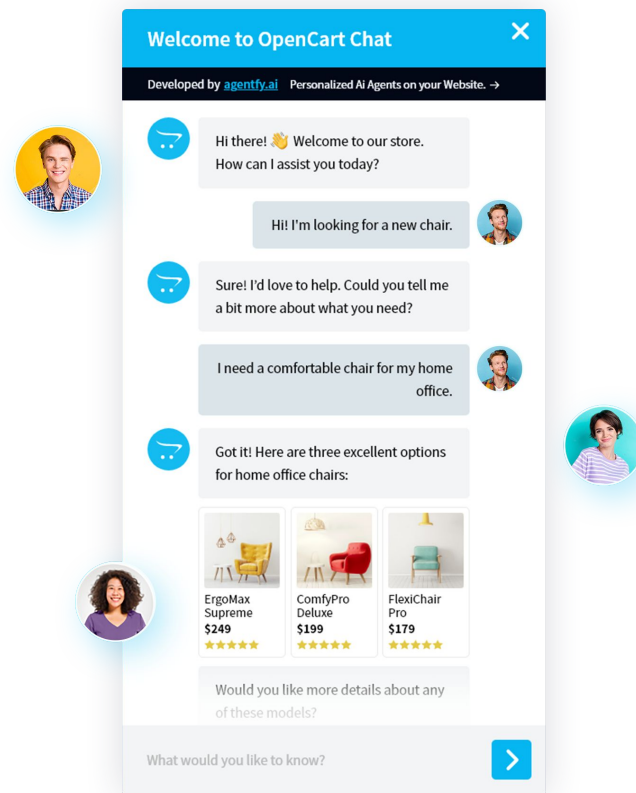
Welcome to OpenCart Chat

✕

Developed by agentfy.ai Personalized Ai Agents on your Website. →

Hi there! 👋 Welcome to our store. How can I assist you today?

Hi! I'm looking for a new chair.

Sure! I'd love to help. Could you tell me a bit more about what you need?

I need a comfortable chair for my home office.

Got it! Here are three excellent options for home office chairs:

ErgoMax Supreme
$249
★★★★★

ComfyPro Deluxe
$199
★★★★★

FlexiChair Pro
$179
★★★★★

Would you like more details about any of these models?

What would you like to know?